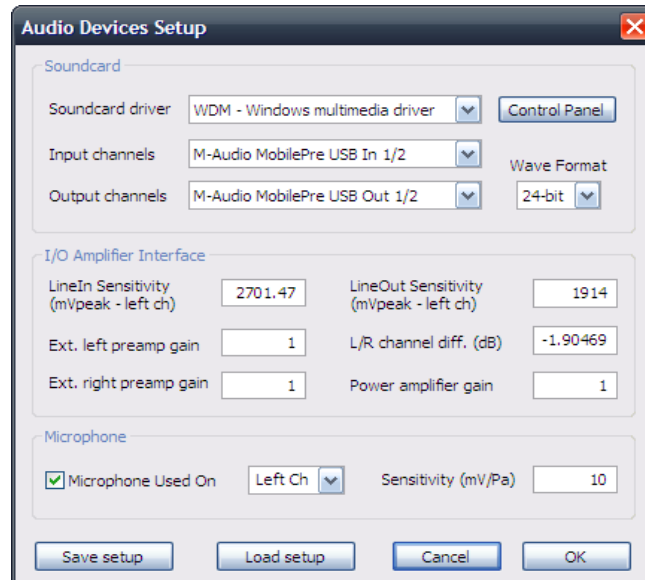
Audio Devices Setup

Soundcard

Soundcard driver WDM - Windows multimedia driver Control Panel

Input channels M-Audio MobilePre USB In 1/2

Wave Format

Output channels M-Audio MobilePre USB Out 1/2 24-bit

I/O Amplifier Interface

LineIn Sensitivity (mVpeak - left ch) 2701.47

LineOut Sensitivity (mVpeak - left ch) 1914

Ext. left preamp gain 1

L/R channel diff. (dB) -1.90469

Ext. right preamp gain 1

Power amplifier gain 1

Microphone

Microphone Used On Left Ch

Sensitivity (mV/Pa) 10

Save setup Load setup Cancel OK